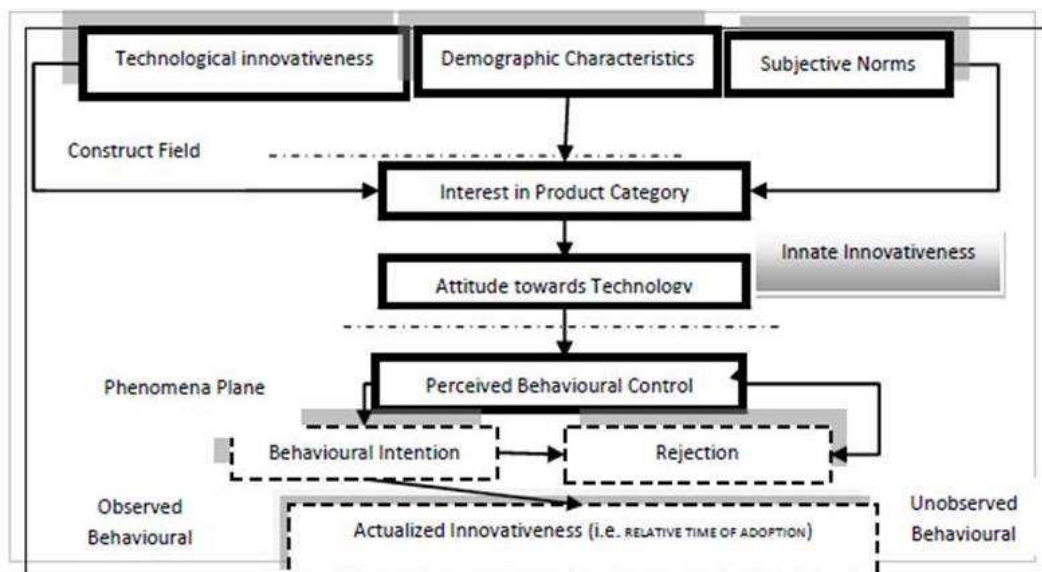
Technological innovativeness

Demographic Characteristics

Subjective Norms

Construct Field

Interest in Product Category

Innate Innovativeness

Attitude towards Technology

Phenomena Plane

Perceived Behavioural Control

Behavioural Intention

Rejection

Observed Behavioural

Actualized Innovativeness (i.e. RELATIVE TIME OF ADOPTION)

Unobserved Behavioural